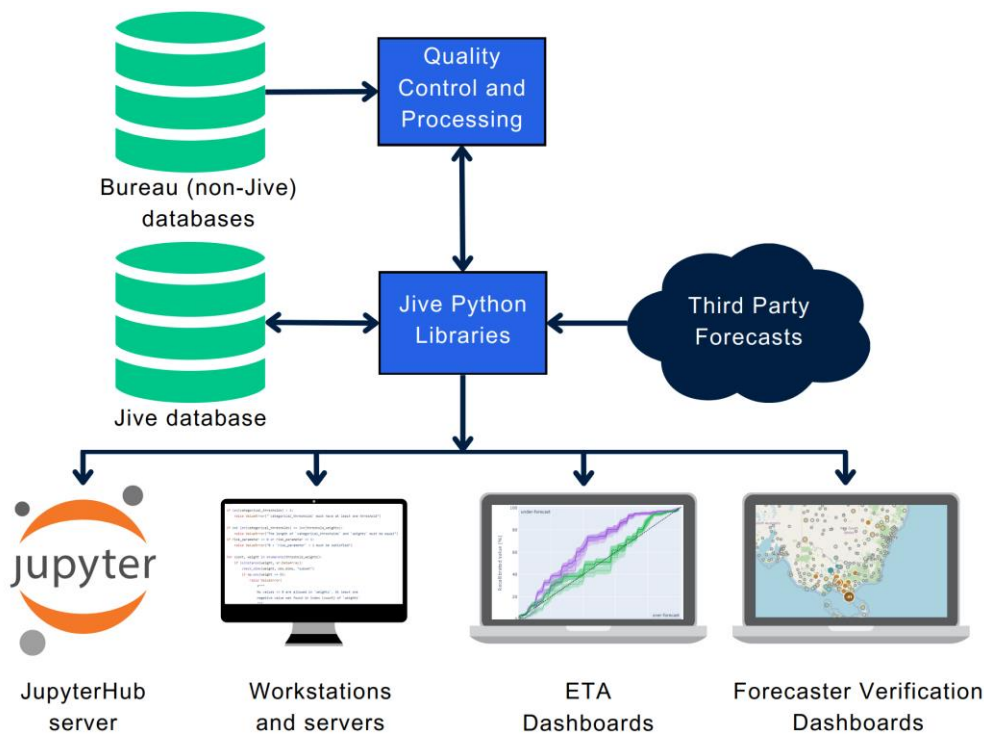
Quality Control and Processing

Bureau (non-Jive) databases

Jive Python Libraries

Third Party Forecasts

Jive database

jupyter

JupyterHub server

Workstations and servers

ETA Dashboards

Forecaster Verification Dashboards